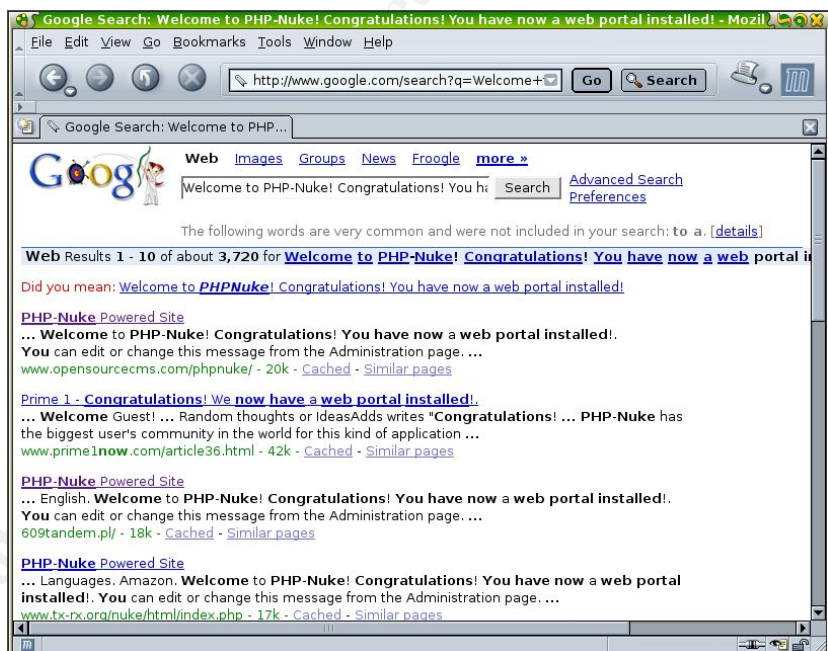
Google Search: Welcome to PHP-Nuke! Congratulations! You have now a web portal installed! - Mozil

File Edit View Go Bookmarks Tools Window Help

http://www.google.com/search?q=Welcome+

Go

Search

Google Search: Welcome to PHP...

Web Images Groups News Froogle more »

Welcome to PHP-Nuke! Congratulations! You ha

Search

Advanced Search
Preferences

The following words are very common and were not included in your search: to a. [details]

Web Results 1 - 10 of about 3,720 for Welcome to PHP-Nuke! Congratulations! You have now a web portal i

Did you mean: Welcome to PHPNuke! Congratulations! You have now a web portal installed!

PHP-Nuke Powered Site
... Welcome to PHP-Nuke! Congratulations! You have now a web portal installed!. You can edit or change this message from the Administration page. ...
www.opensourcecms.com/phpnuke/ - 20k - Cached - Similar pages

Prime 1 - Congratulations! We now have a web portal installed!.
... Welcome Guest! ... Random thoughts or IdeasAdds writes "Congratulations! ... PHP-Nuke has the biggest user's community in the world for this kind of application ...
www.prime1now.com/article36.html - 42k - Cached - Similar pages

PHP-Nuke Powered Site
... English. Welcome to PHP-Nuke! Congratulations! You have now a web portal installed!. You can edit or change this message from the Administration page. ...
609tandem.pl/ - 18k - Cached - Similar pages

PHP-Nuke Powered Site
... Languages. Amazon. Welcome to PHP-Nuke! Congratulations! You have now a web portal installed!. You can edit or change this message from the Administration page. ...
www.tx-rx.org/nuke/html/index.php - 17k - Cached - Similar pages